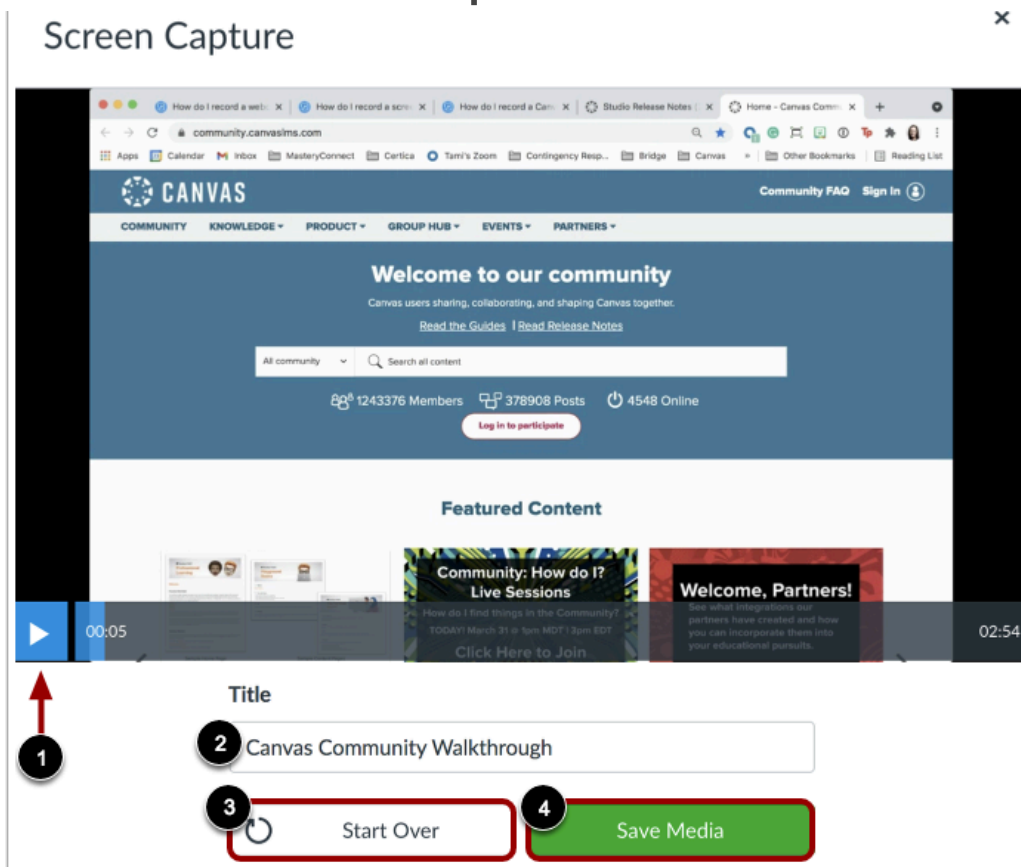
Screen Capture

×

How do I record a web | How do I record a scre | How do I record a Can | Studio Release Notes | Home - Canvas Comm

community.canvaslms.com

Apps | Calendar | Inbox | MasteryConnect | Certica | Tami's Zoom | Contingency Resp... | Bridge | Canvas | » | Other Bookmarks | Reading List

CANVAS

Community FAQ Sign In

COMMUNITY KNOWLEDGE PRODUCT GROUP HUB EVENTS PARTNERS

Welcome to our community

Canvas users sharing, collaborating, and shaping Canvas together.

Read the Guides | Read Release Notes

All community Search all content

1243376 Members 378908 Posts 4548 Online

Log in to participate

Featured Content

Community: How do I? Live Sessions

How do I find things in the Community? TODAY! March 31 @ 1am MDT | 3pm EDT

Click Here to Join

Welcome, Partners!

See what integrations our partners have created and how you can incorporate them into your educational pursuits.

00:05

02:54

1

Title

2

Canvas Community Walkthrough

3

Start Over

4

Save Media